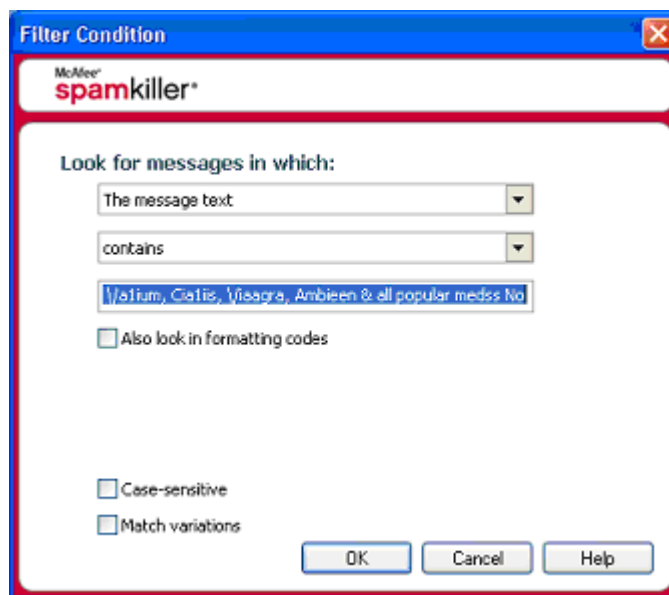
Filter Condition

McAfee
spamkiller®

Look for messages in which:

The message text

contains

\/a1ium, Cia1iis, \/iaagra, Ambieen & all popular medss No

Also look in formatting codes

Case-sensitive

Match variations

OK

Cancel

Help